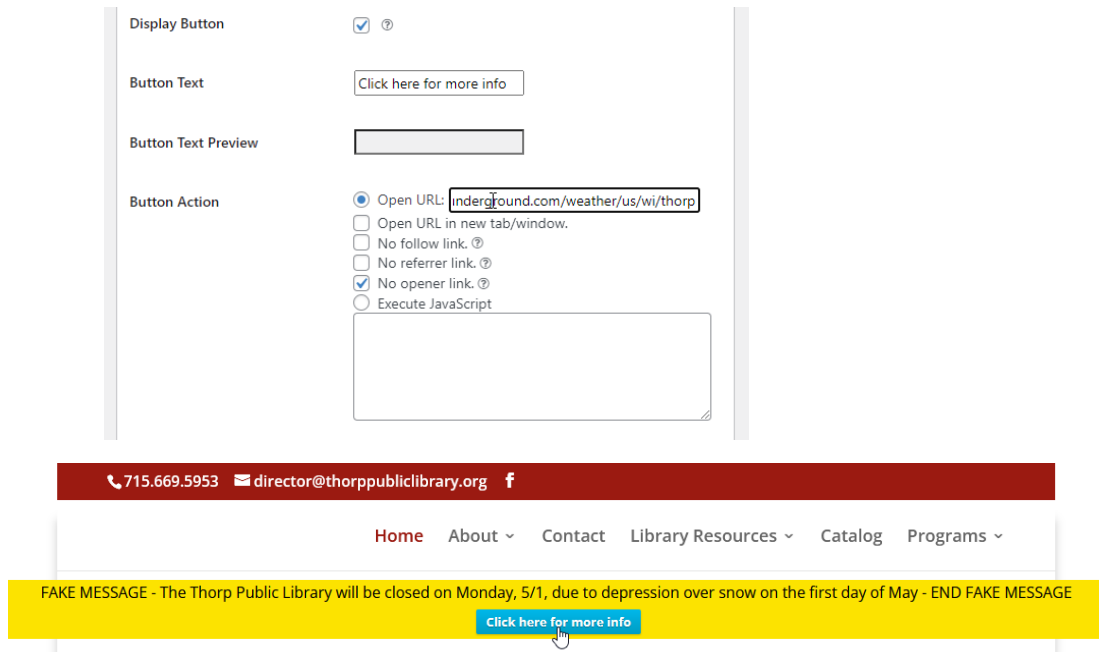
Display Button

Button Text
Click here for more info

Button Text Preview

Button Action
Open URL: inderground.com/weather/us/wi/thorp
Open URL in new tab/window.
No follow link.
No referrer link.
No opener link.
Execute JavaScript

715.669.5953 director@thorppubliclibrary.org

Home About Contact Library Resources Catalog Programs

FAKE MESSAGE - The Thorp Public Library will be closed on Monday, 5/1, due to depression over snow on the first day of May - END FAKE MESSAGE

Click here for more info